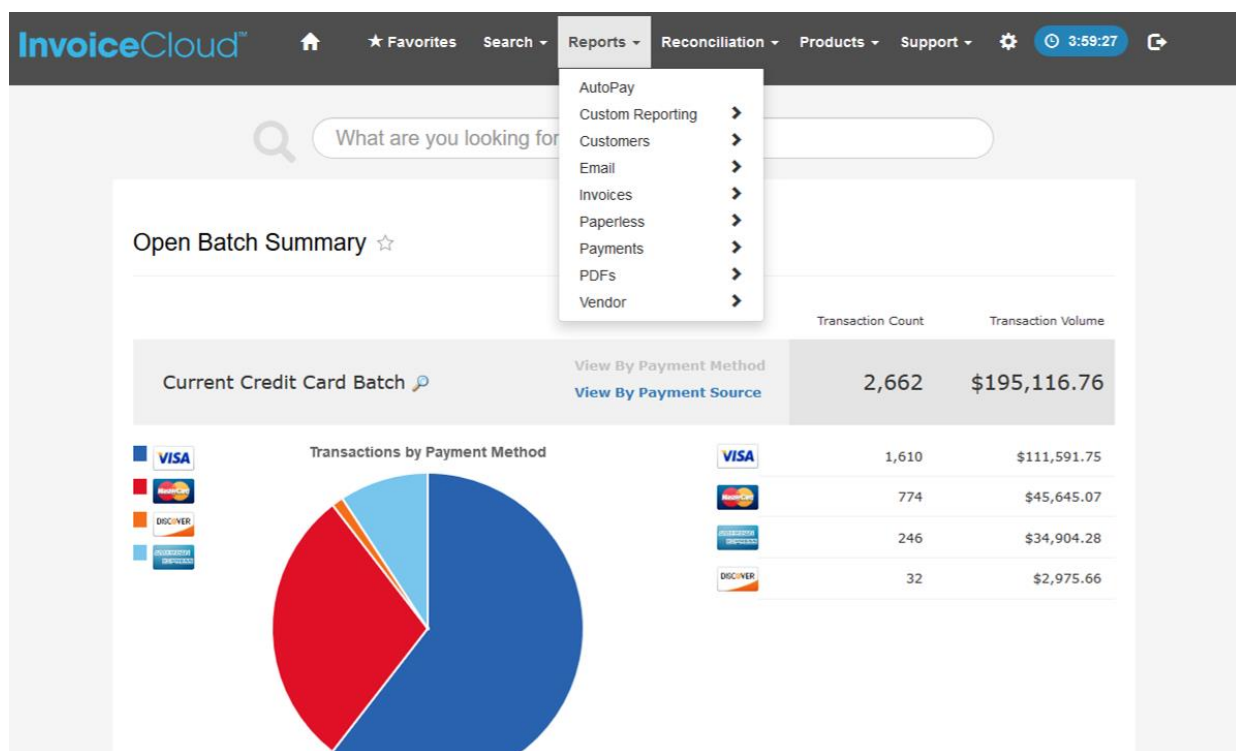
InvoiceCloud™ ★ Favorites Search ▾ Reports ▾ Reconciliation ▾ Products ▾ Support ▾ 3:59:27

AutoPay
Custom Reporting >
Customers >
Email >
Invoices >
Paperless >
Payments >
PDFs >
Vendor >

What are you looking for

Open Batch Summary ☆

| | | Transaction Count | Transaction Volume |
|---|---|---|---|
| Current Credit Card Batch | View By Payment Method View By Payment Source | 2,662 | $195,116.76 |

VISA
DISCOVER

Transactions by Payment Method

| | | |
|---|---|---|
| VISA | 1,610 | $111,591.75 |
| MasterCard | 774 | $45,645.07 |
| American Express | 246 | $34,904.28 |
| DISCOVER | 32 | $2,975.66 |